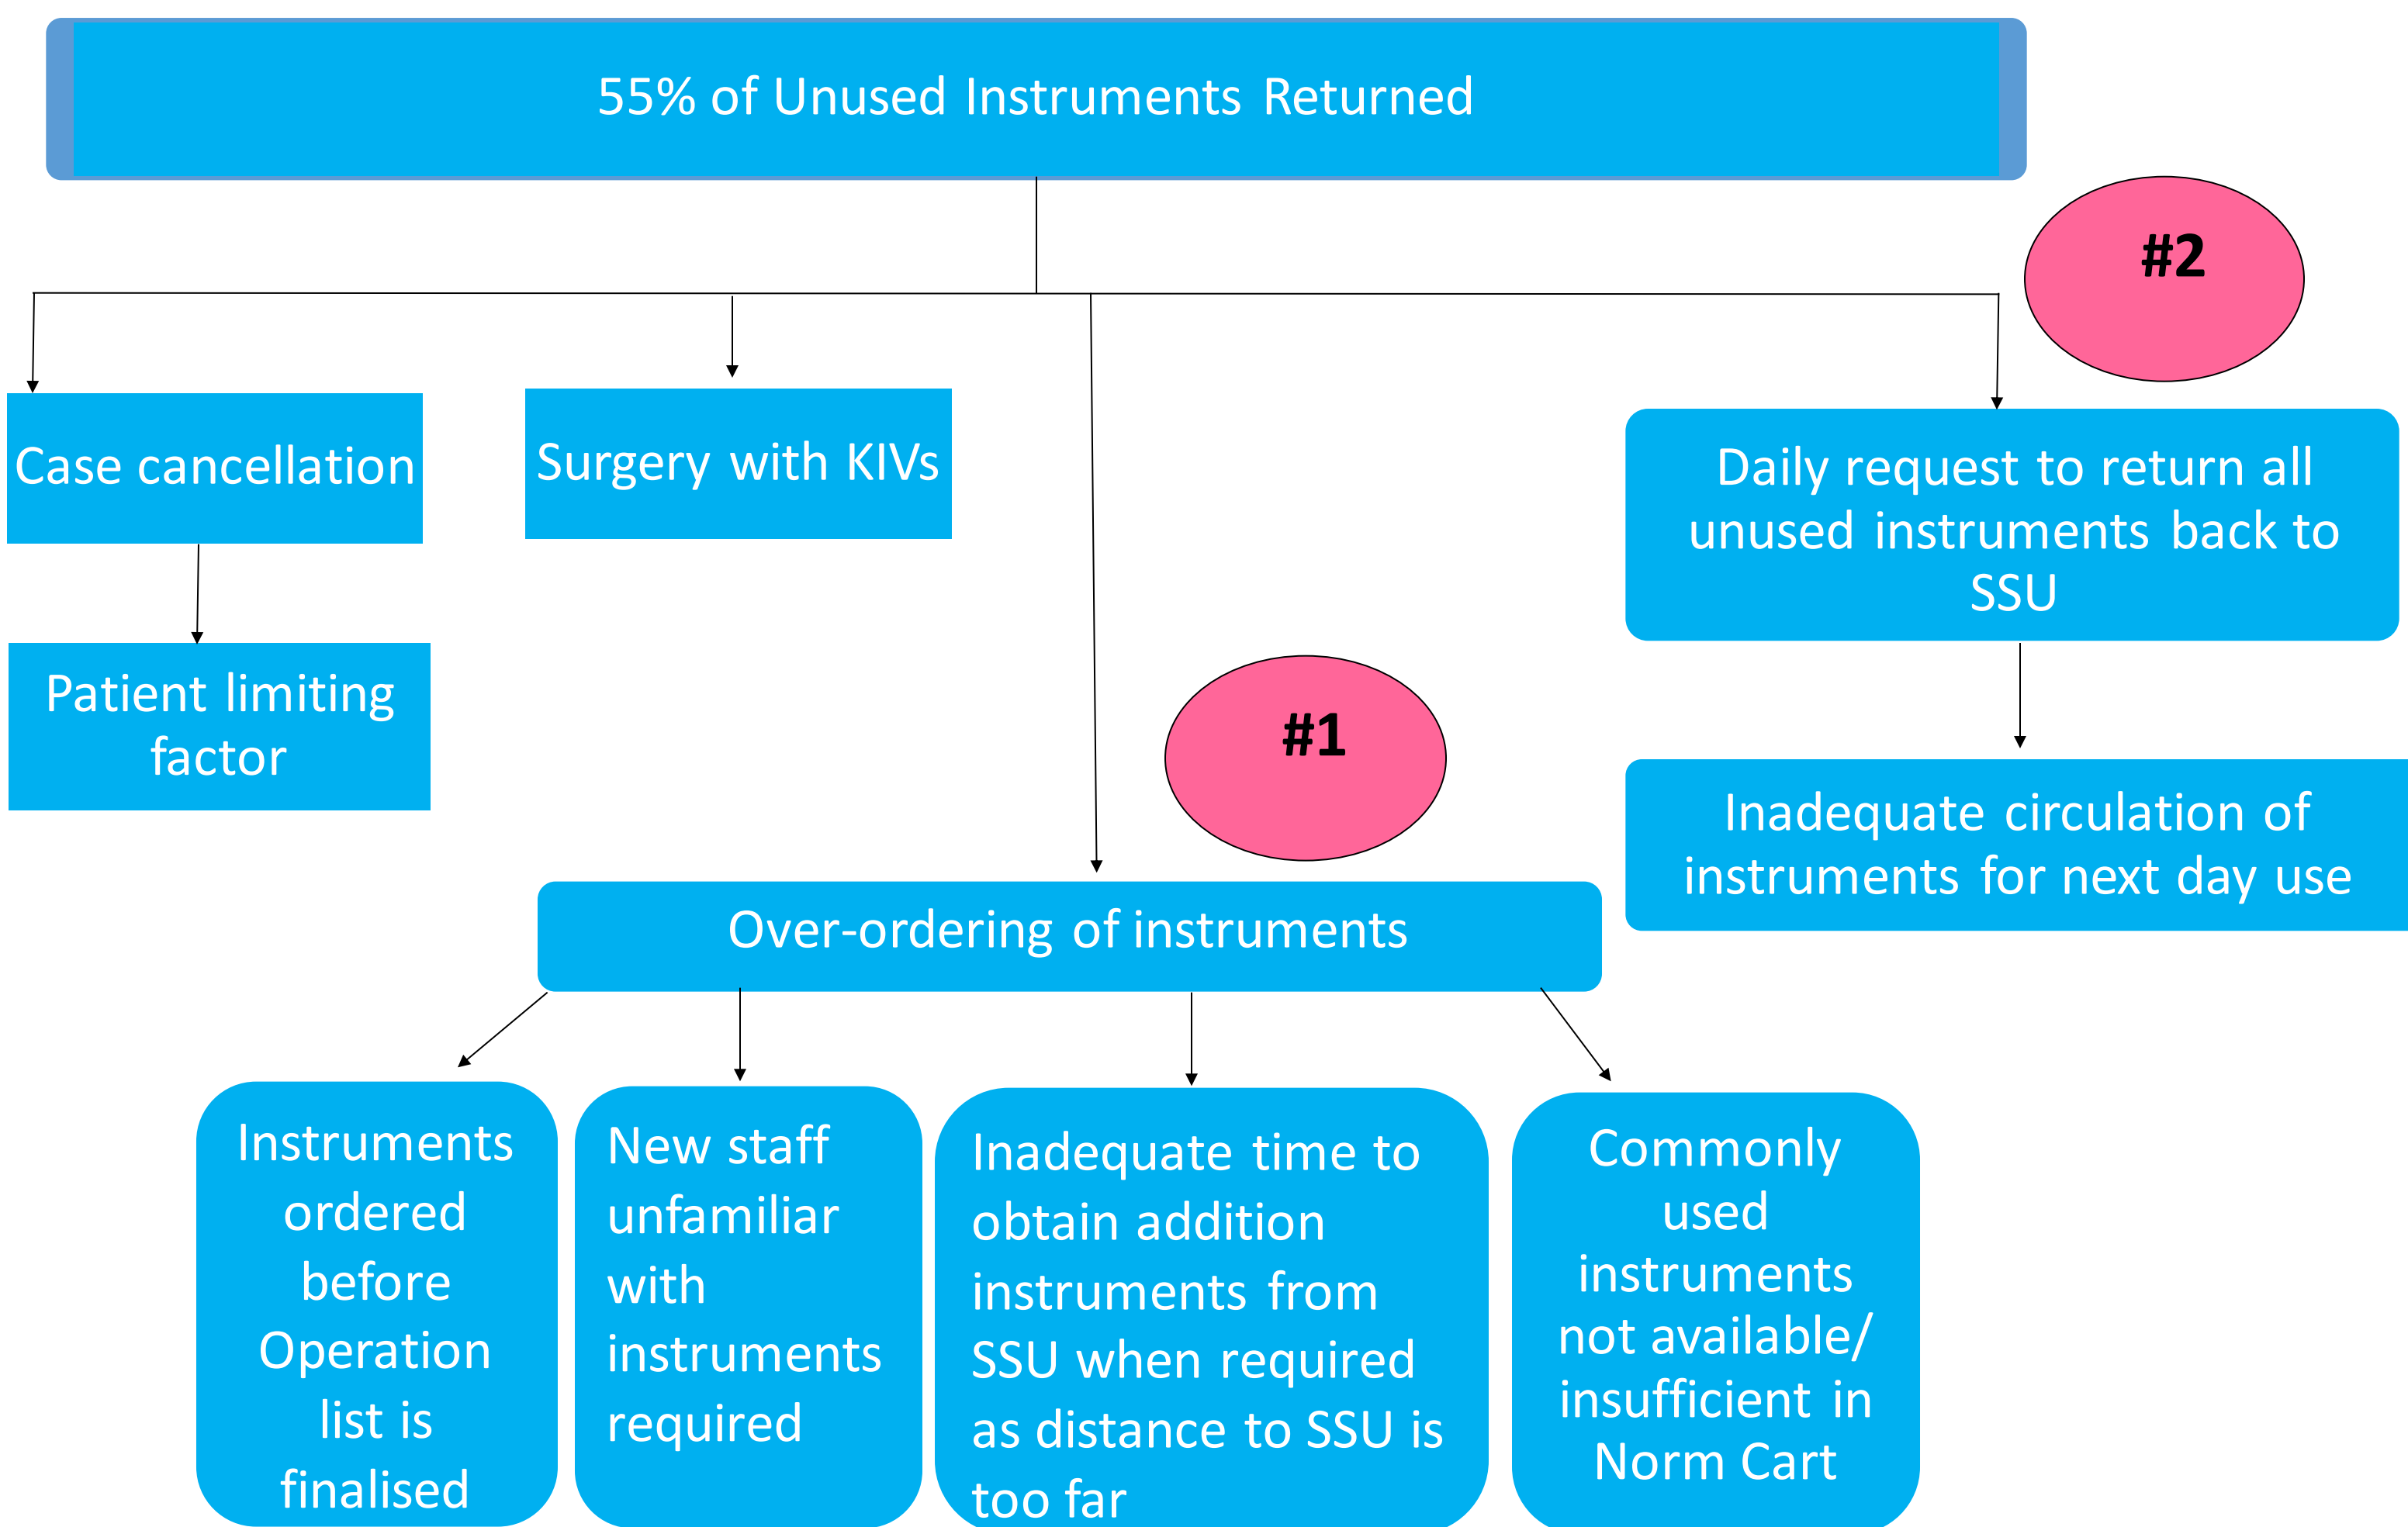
55% of Unused Instruments Returned

#2

Case cancellation

Surgery with KIVs

Daily request to return all unused instruments back to SSU

Patient limiting factor

Inadequate circulation of instruments for next day use

#1

Over-ordering of instruments

Instruments ordered before Operation list is finalised

New staff unfamiliar with instruments required

Inadequate time to obtain addition instruments from SSU when required as distance to SSU is too far

Commonly used instruments not available/ insufficient in Norm Cart